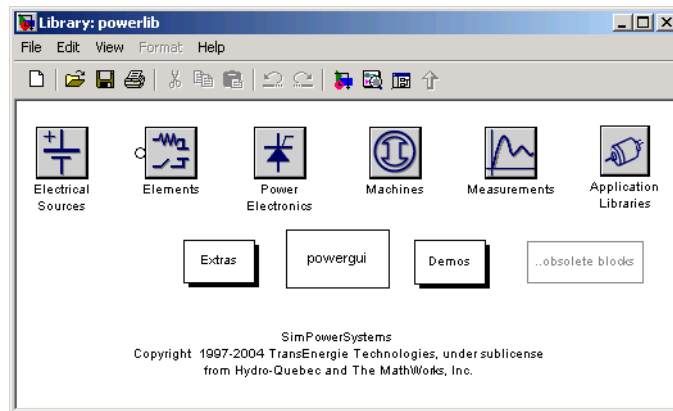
Library: powerlib

File Edit View Format Help

Electrical Sources

Elements

Power Electronics

Machines

Measurements

Application Libraries

Extras

powergui

Demos

..obsolete blocks

SimPowerSystems
Copyright 1997-2004 TransEnergie Technologies, under sublicense from Hydro-Quebec and The MathWorks, Inc.